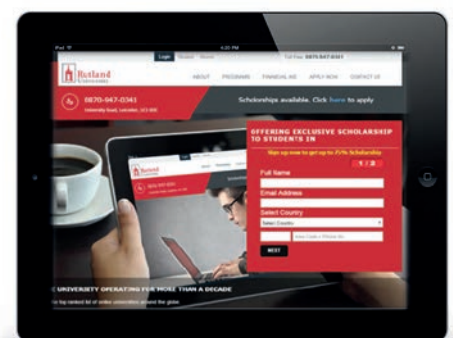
iPad	4:20 PM

Login	Student	Alumni	Toll Free: 0870-947-0341

Rutland University

ABOUT	PROGRAMS	FINANCIAL AID	APPLY NOW	CONTACT US

0870-947-0341
University Road, Leicester, LE1 000

Scholarships available. Click here to apply

OFFERING EXCLUSIVE SCHOLARSHIP TO STUDENT'S IN

Sign up now to get up to 75% Scholarship

1 / 2

Full Name

Email Address

Select Country

Select Country

Area Code + Phone No.

NEXT

E UNIVERSITY OPERATING FOR MORE THAN A DECADE

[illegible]